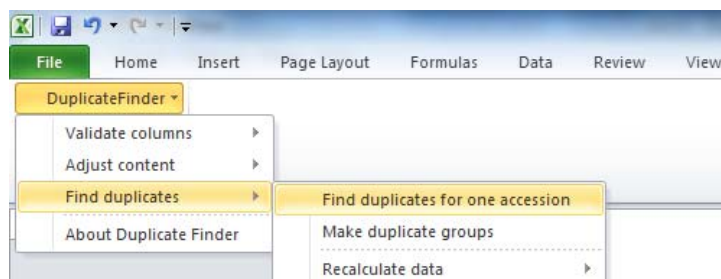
File Home Insert Page Layout Formulas Data Review View

DuplicateFinder

Validate columns
Adjust content
Find duplicates
About Duplicate Finder

Find duplicates for one accession
Make duplicate groups
Recalculate data